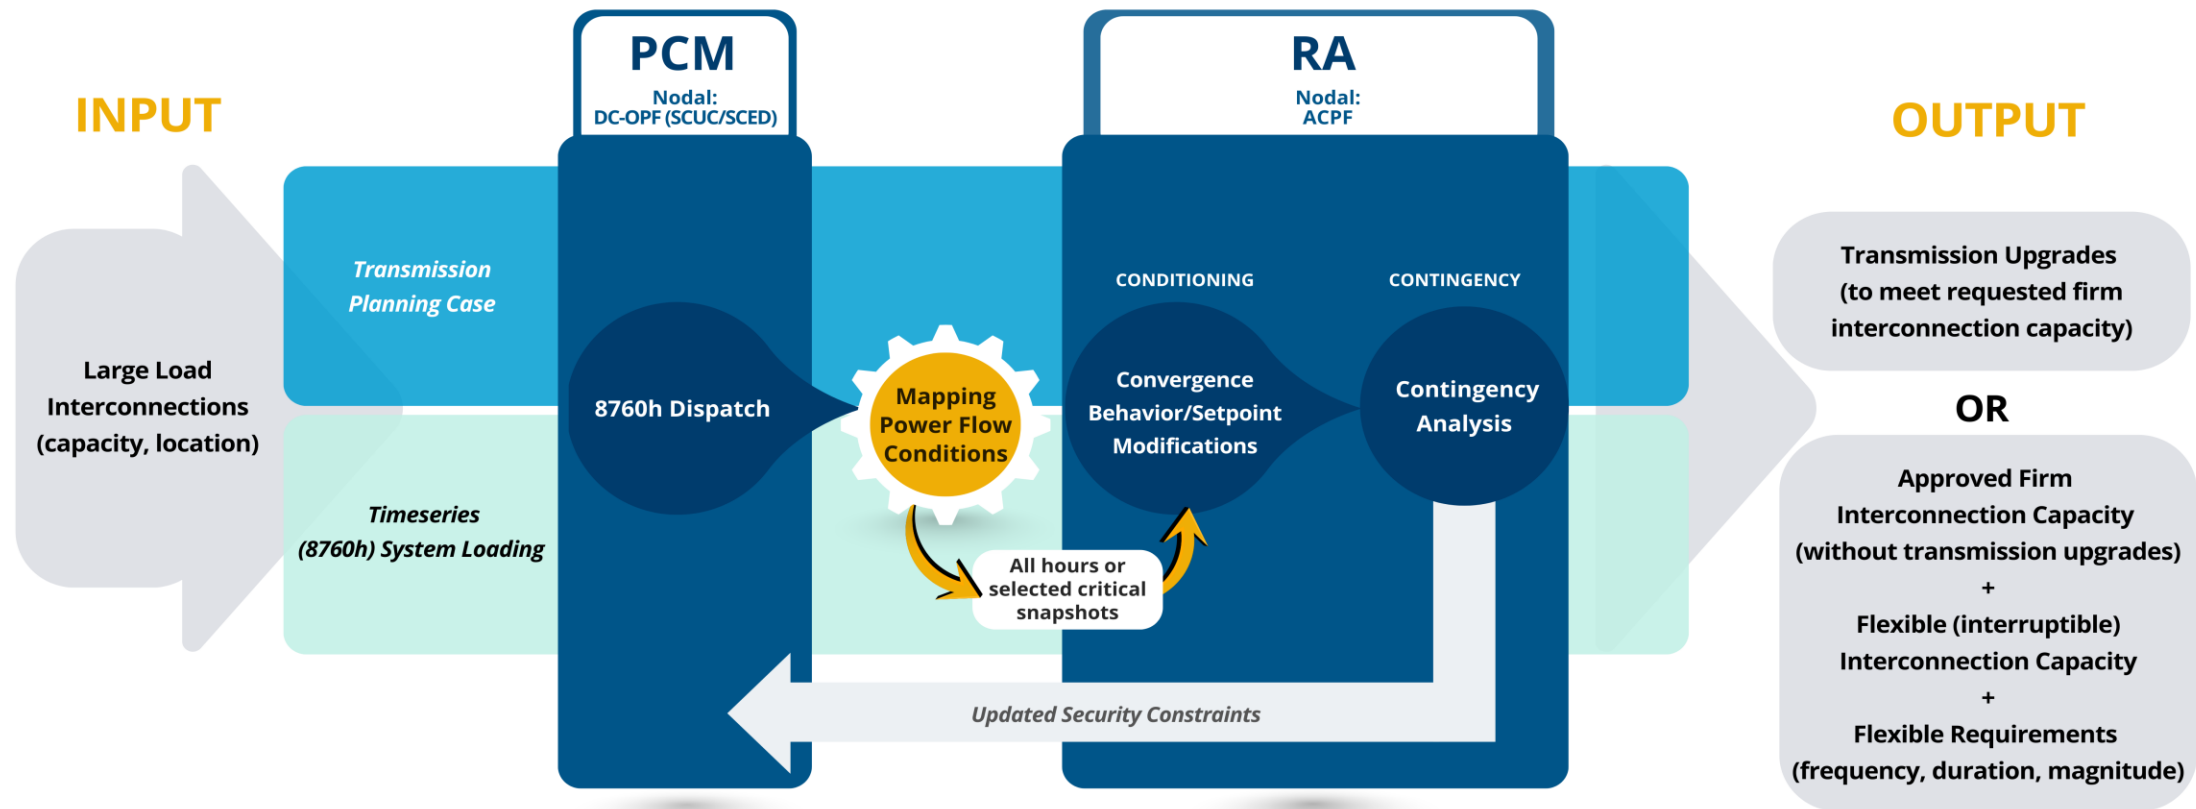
INPUT

Large Load Interconnections (capacity, location)

PCM
Nodal:
DC-OPF (SCUC/SCED)

RA
Nodal:
ACPF

Transmission Planning Case

Timeseries (8760h) System Loading

8760h Dispatch

Mapping Power Flow Conditions

All hours or selected critical snapshots

CONDITIONING

CONTINGENCY

Convergence Behavior/Setpoint Modifications

Contingency Analysis

Updated Security Constraints

OUTPUT

Transmission Upgrades (to meet requested firm interconnection capacity)

OR

Approved Firm Interconnection Capacity (without transmission upgrades)
+
Flexible (interruptible) Interconnection Capacity
+
Flexible Requirements (frequency, duration, magnitude)